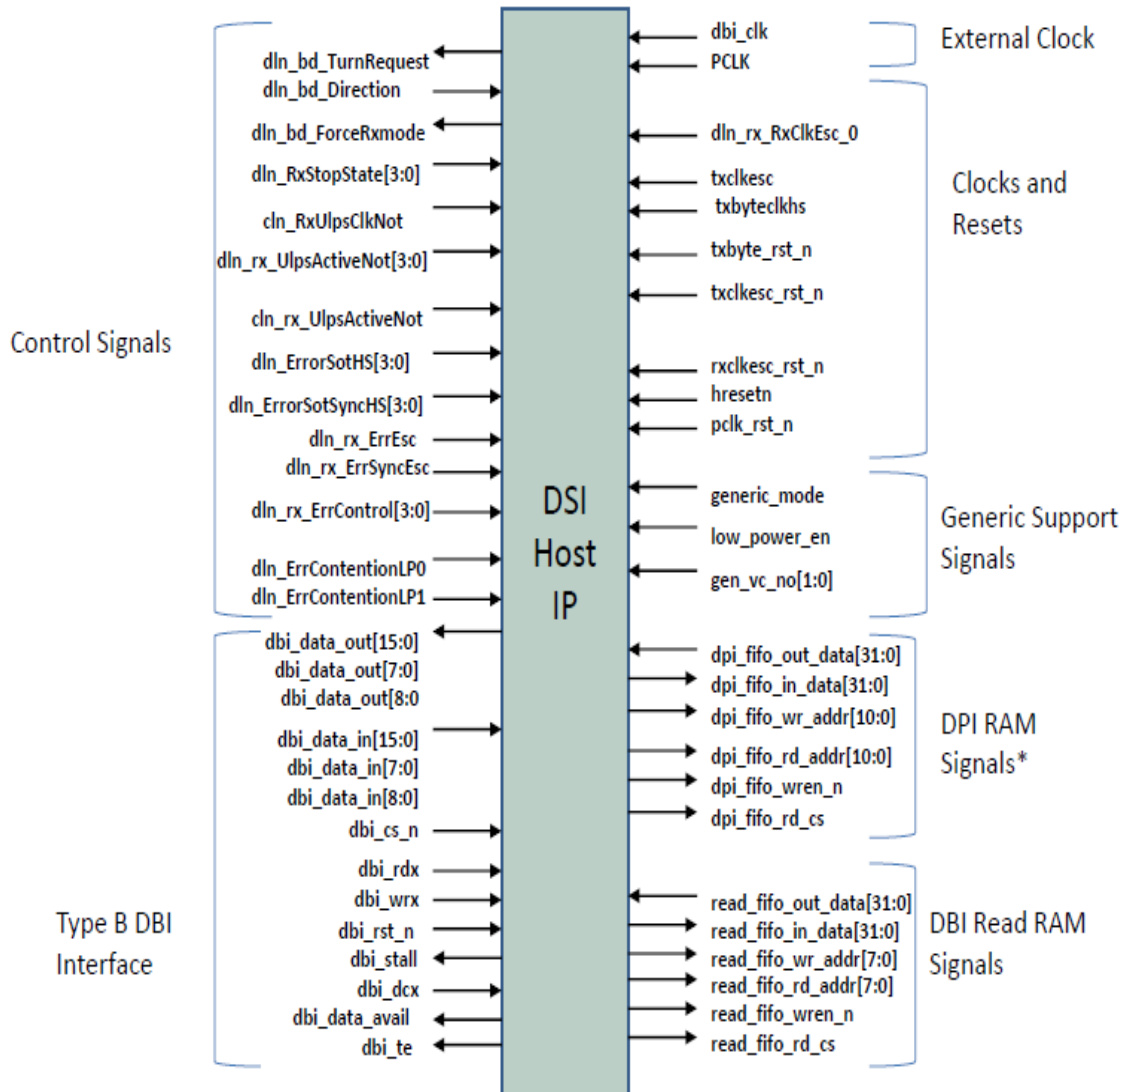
Control Signals

dln_bd_TurnRequest
dln_bd_Direction
dln_bd_ForceRxmode
dln_RxStopState[3:0]
cln_RxUlpsClkNot
dln_rx_UlpsActiveNot[3:0]
cln_rx_UlpsActiveNot
dln_ErrorSotHS[3:0]
dln_ErrorSotSyncHS[3:0]
dln_rx_ErrEsc
dln_rx_ErrSyncEsc
dln_rx_ErrControl[3:0]
dln_ErrContentionLP0
dln_ErrContentionLP1

Type B DBI Interface

dbi_data_out[15:0]
dbi_data_out[7:0]
dbi_data_out[8:0]
dbi_data_in[15:0]
dbi_data_in[7:0]
dbi_data_in[8:0]
dbi_cs_n
dbi_rdx
dbi_wrx
dbi_rst_n
dbi_stall
dbi_dcx
dbi_data_avail
dbi_te

DSI Host IP

dbi_clk
PCLK

External Clock

dln_rx_RxClkEsc_0
txclkesc
txbyteclkhs
txbyte_rst_n
txclkesc_rst_n
rxclkesc_rst_n
hresetn
pclk_rst_n

Clocks and Resets

generic_mode
low_power_en
gen_vc_no[1:0]

Generic Support Signals

dpi_fifo_out_data[31:0]
dpi_fifo_in_data[31:0]
dpi_fifo_wr_addr[10:0]
dpi_fifo_rd_addr[10:0]
dpi_fifo_wren_n
dpi_fifo_rd_cs

DPI RAM Signals*

read_fifo_out_data[31:0]
read_fifo_in_data[31:0]
read_fifo_wr_addr[7:0]
read_fifo_rd_addr[7:0]
read_fifo_wren_n
read_fifo_rd_cs

DBI Read RAM Signals